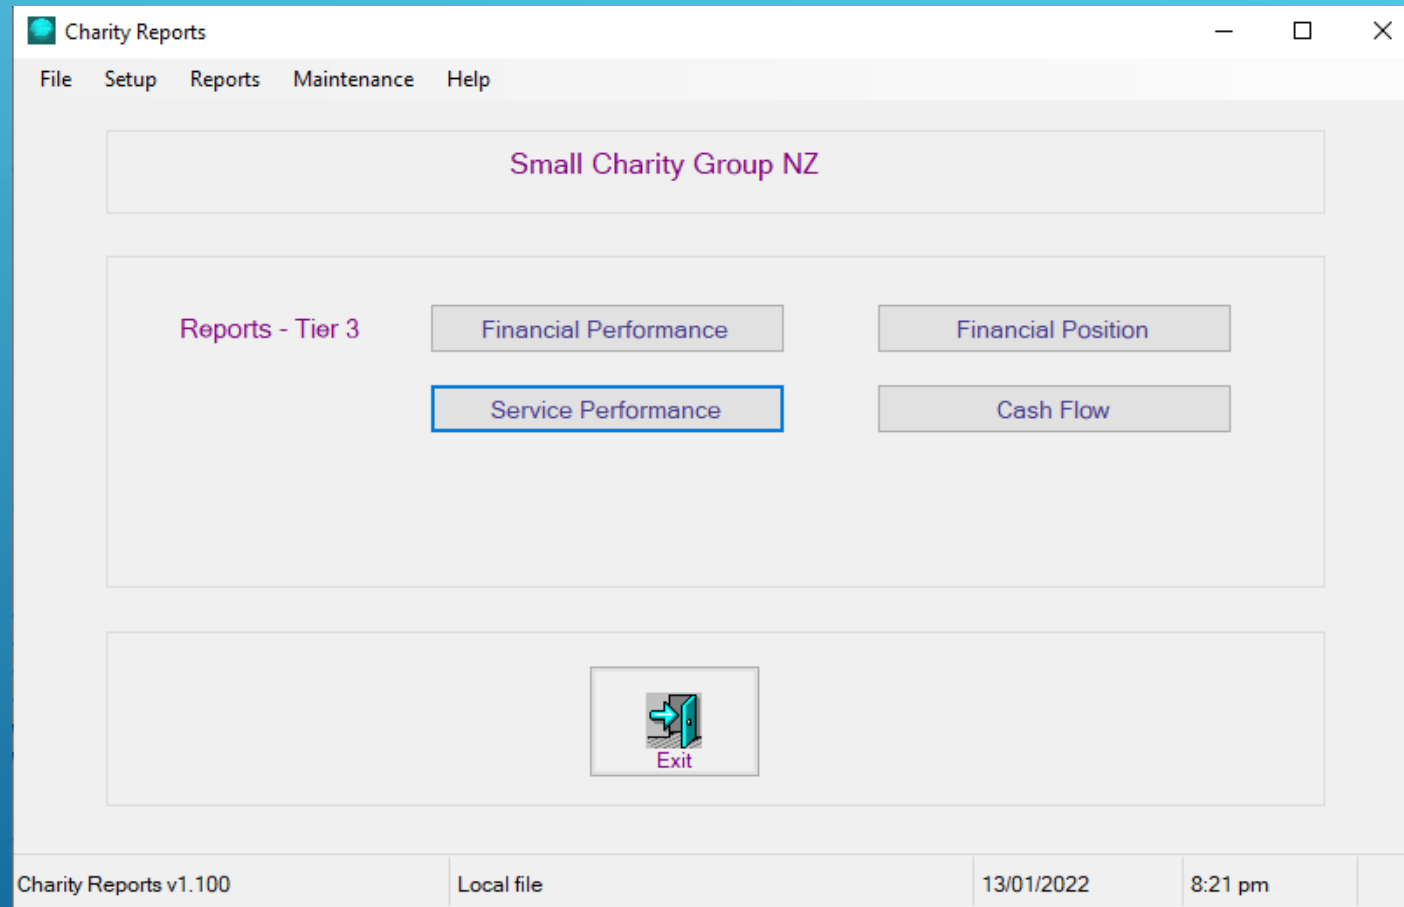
Charity Reports

File Setup Reports Maintenance Help

Small Charity Group NZ

Reports - Tier 3

Financial Performance

Financial Position

Service Performance

Cash Flow

Exit

Charity Reports v1.100

Local file

13/01/2022

8:21 pm